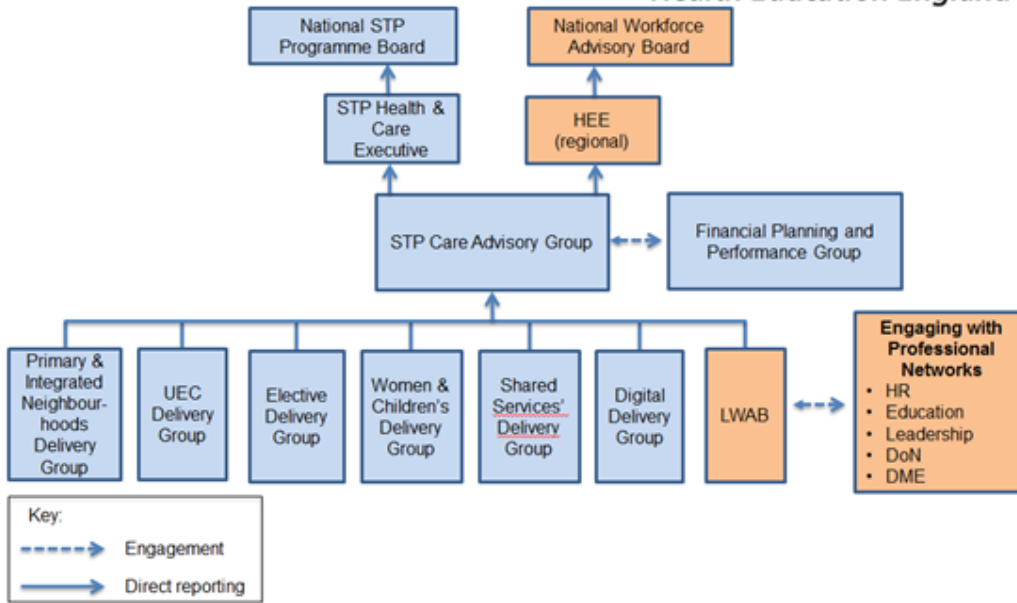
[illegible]

National STP Programme Board

National Workforce Advisory Board

STP Health & Care Executive

HEE (regional)

STP Care Advisory Group

Financial Planning and Performance Group

Primary & Integrated Neighbourhoods Delivery Group

UEC Delivery Group

Elective Delivery Group

Women & Children's Delivery Group

Shared Services' Delivery Group

Digital Delivery Group

LWAB

Engaging with Professional Networks
• HR
• Education
• Leadership
• DoN
• DME

Key:
Engagement
Direct reporting